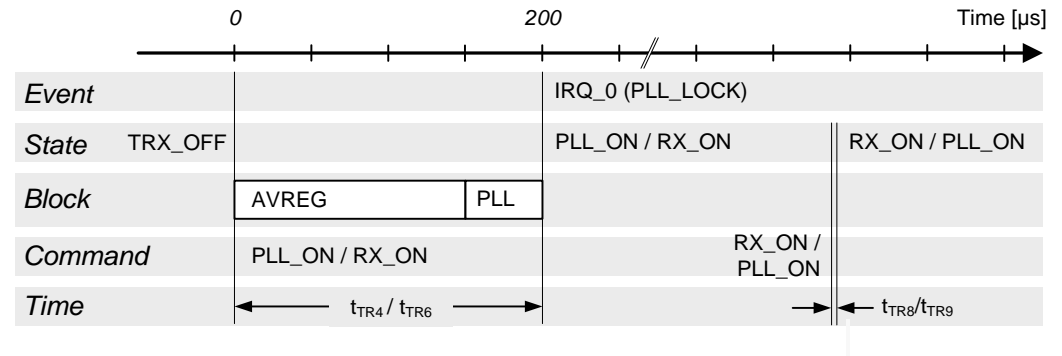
0 200 Time [µs]

| | | | |
|---|---|---|---|
| Event | | IRQ_0 (PLL_LOCK) | |
| State | TRX_OFF | PLL_ON / RX_ON | RX_ON / PLL_ON |
| Block | AVREG PLL | | |
| Command | PLL_ON / RX_ON | RX_ON / PLL_ON | |
| Time | $t_{TR4}$ / $t_{TR6}$ | | $t_{TR8}$/$t_{TR9}$ |